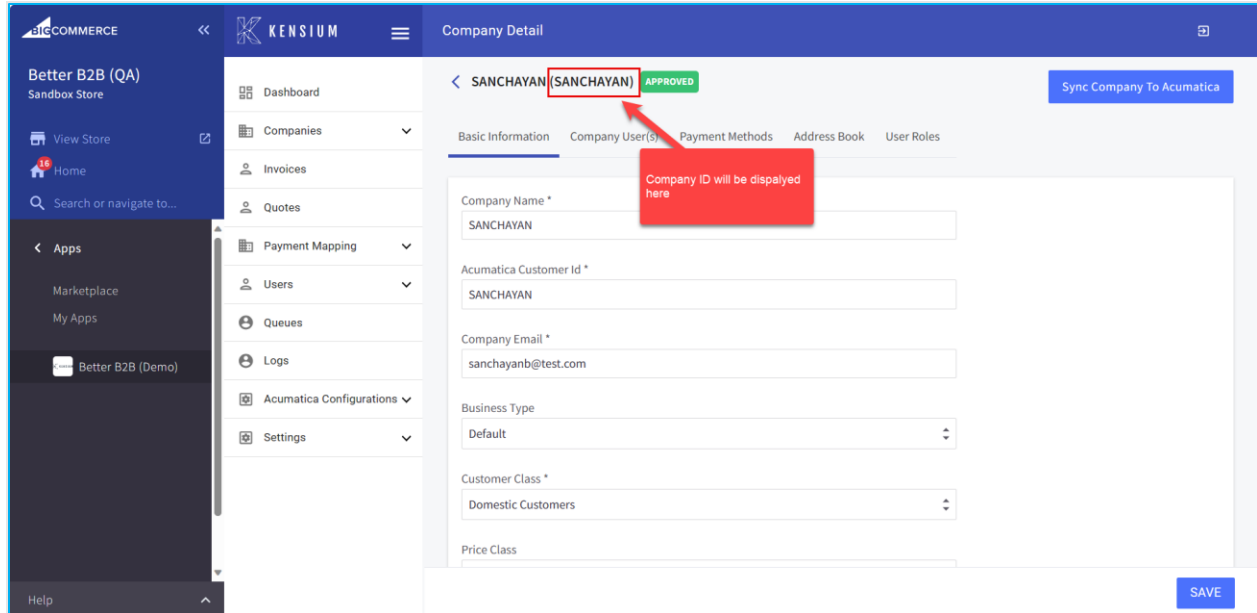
BIGCOMMERCE «

Better B2B (QA)
Sandbox Store

View Store
16 Home
Search or navigate to...

< Apps

Marketplace
My Apps

Better B2B (Demo)

Help

KENSIUM

Dashboard
Companies
Invoices
Quotes
Payment Mapping
Users
Queues
Logs
Acumatica Configurations
Settings

Company Detail

< SANCHAYAN (SANCHAYAN) APPROVED

Sync Company To Acumatica

Basic Information Company User(s) Payment Methods Address Book User Roles

Company ID will be dispalyed here

Company Name *
SANCHAYAN

Acumatica Customer Id *
SANCHAYAN

Company Email *
sanchayanb@test.com

Business Type
Default

Customer Class *
Domestic Customers

Price Class

SAVE